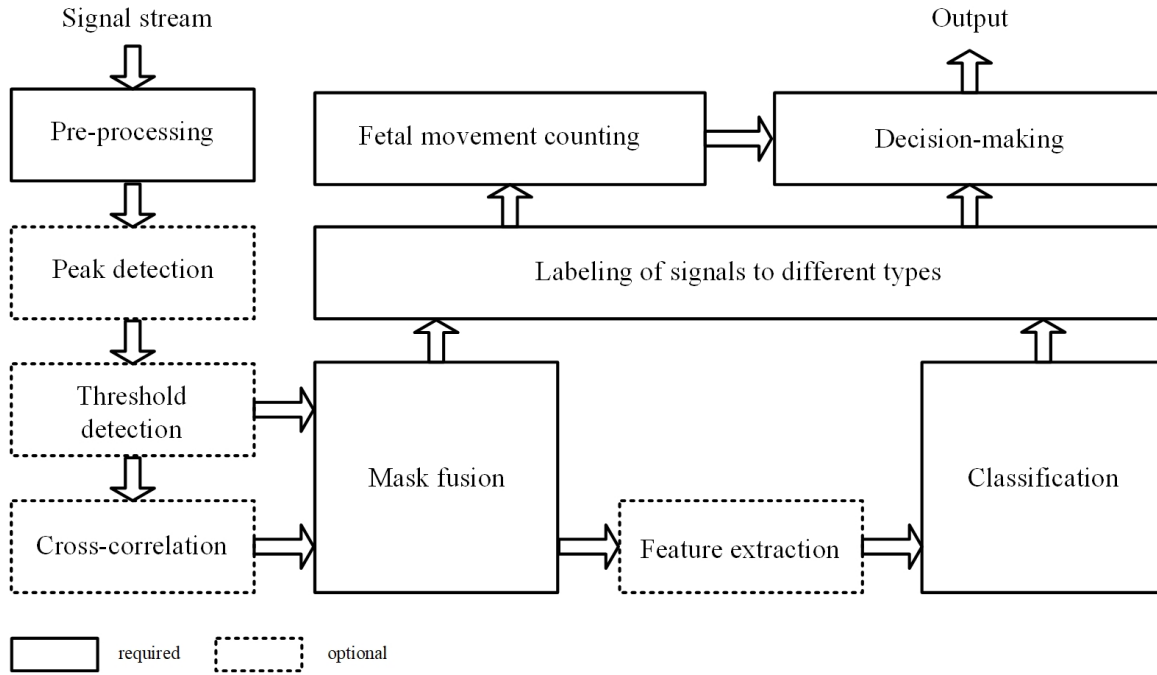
Signal stream

Output

Pre-processing

Fetal movement counting

Decision-making

Peak detection

Labeling of signals to different types

Threshold detection

Mask fusion

Classification

Cross-correlation

Feature extraction

required

optional